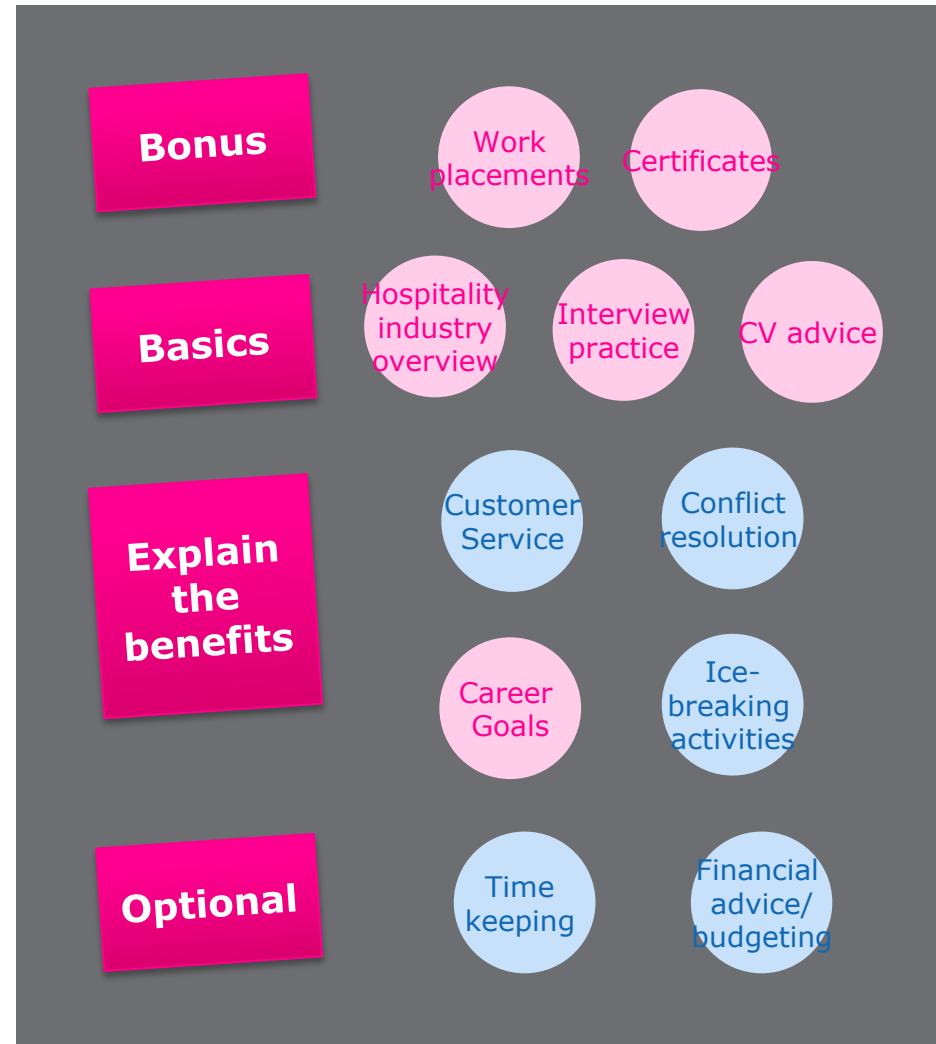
Bonus

Work placements

Certificates

Basics

Hospitality industry overview

Interview practice

CV advice

Explain the benefits

Customer Service

Conflict resolution

Career Goals

Ice-breaking activities

Optional

Time keeping

Financial advice/ budgeting